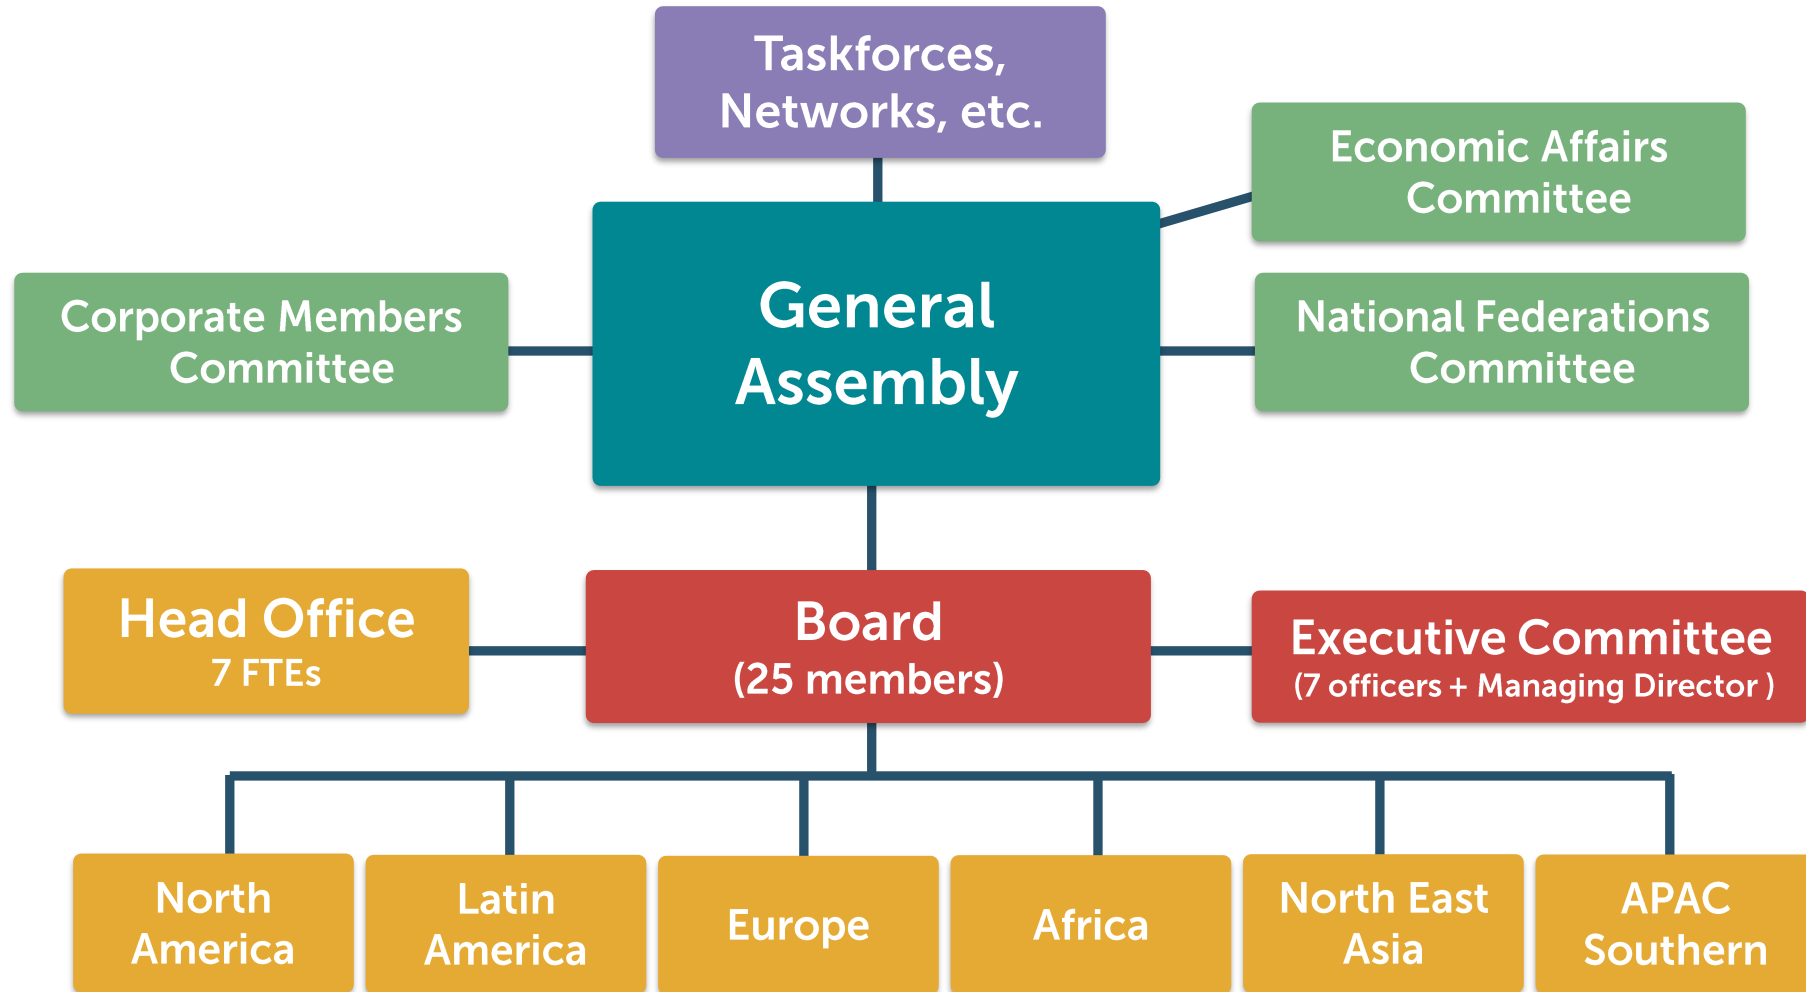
Taskforces, Networks, etc.

Economic Affairs Committee

Corporate Members Committee

General Assembly

National Federations Committee

Head Office
7 FTEs

Board
(25 members)

Executive Committee
(7 officers + Managing Director )

North America

Latin America

Europe

Africa

North East Asia

APAC Southern